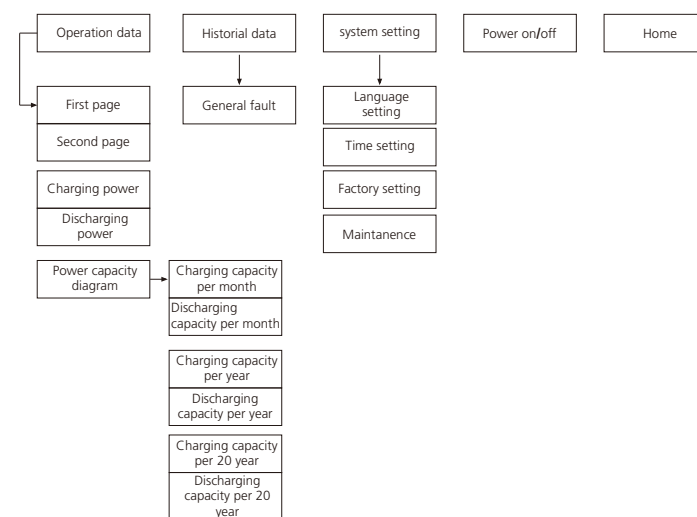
Operation data

Historial data

system setting

Power on/off

Home

First page

Second page

Charging power

Discharging power

Power capacity diagram

Charging capacity per month

Discharging capacity per month

Charging capacity per year

Discharging capacity per year

Charging capacity per 20 year

Discharging capacity per 20 year

General fault

Language setting

Time setting

Factory setting

Maintanence